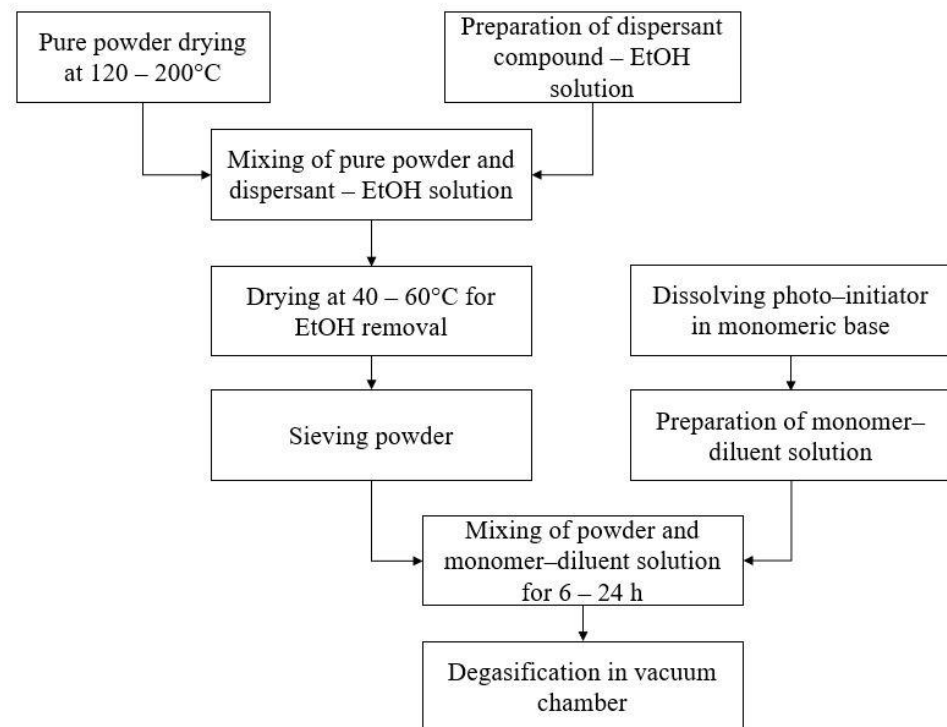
Pure powder drying at 120 – 200°C

Preparation of dispersant compound – EtOH solution

Mixing of pure powder and dispersant – EtOH solution

Drying at 40 – 60°C for EtOH removal

Dissolving photo–initiator in monomeric base

Sieving powder

Preparation of monomer–diluent solution

Mixing of powder and monomer–diluent solution for 6 – 24 h

Degasification in vacuum chamber